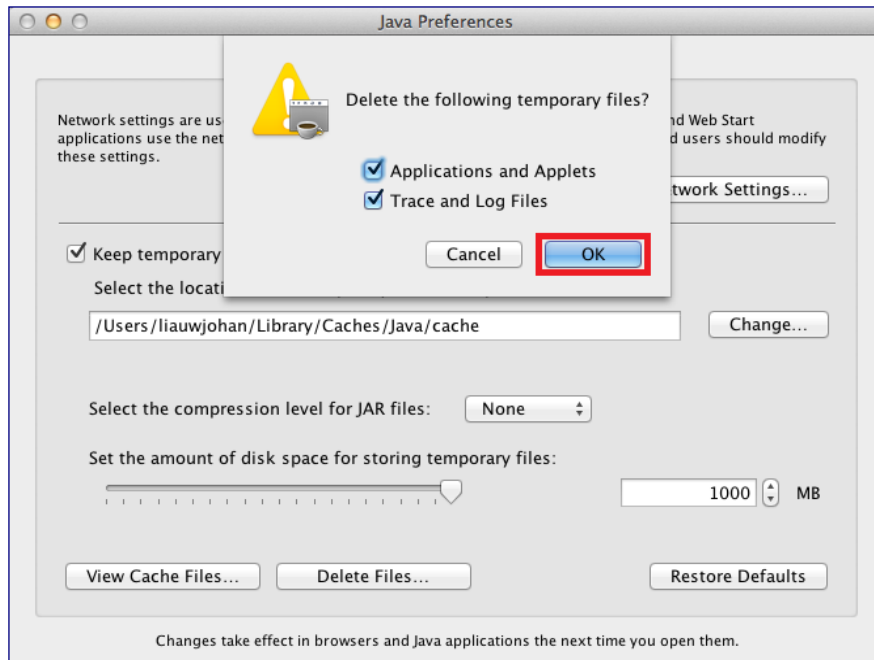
Java Preferences

Network settings are us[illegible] nd Web Start applications use the net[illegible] d users should modify these settings.

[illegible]twork Settings...

Keep temporary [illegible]

Select the locati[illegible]

/Users/liauwjohan/Library/Caches/Java/cache

Change...

Select the compression level for JAR files: None

Set the amount of disk space for storing temporary files:

1000 MB

View Cache Files... Delete Files... Restore Defaults

Changes take effect in browsers and Java applications the next time you open them.

Delete the following temporary files?

Applications and Applets

Trace and Log Files

Cancel OK